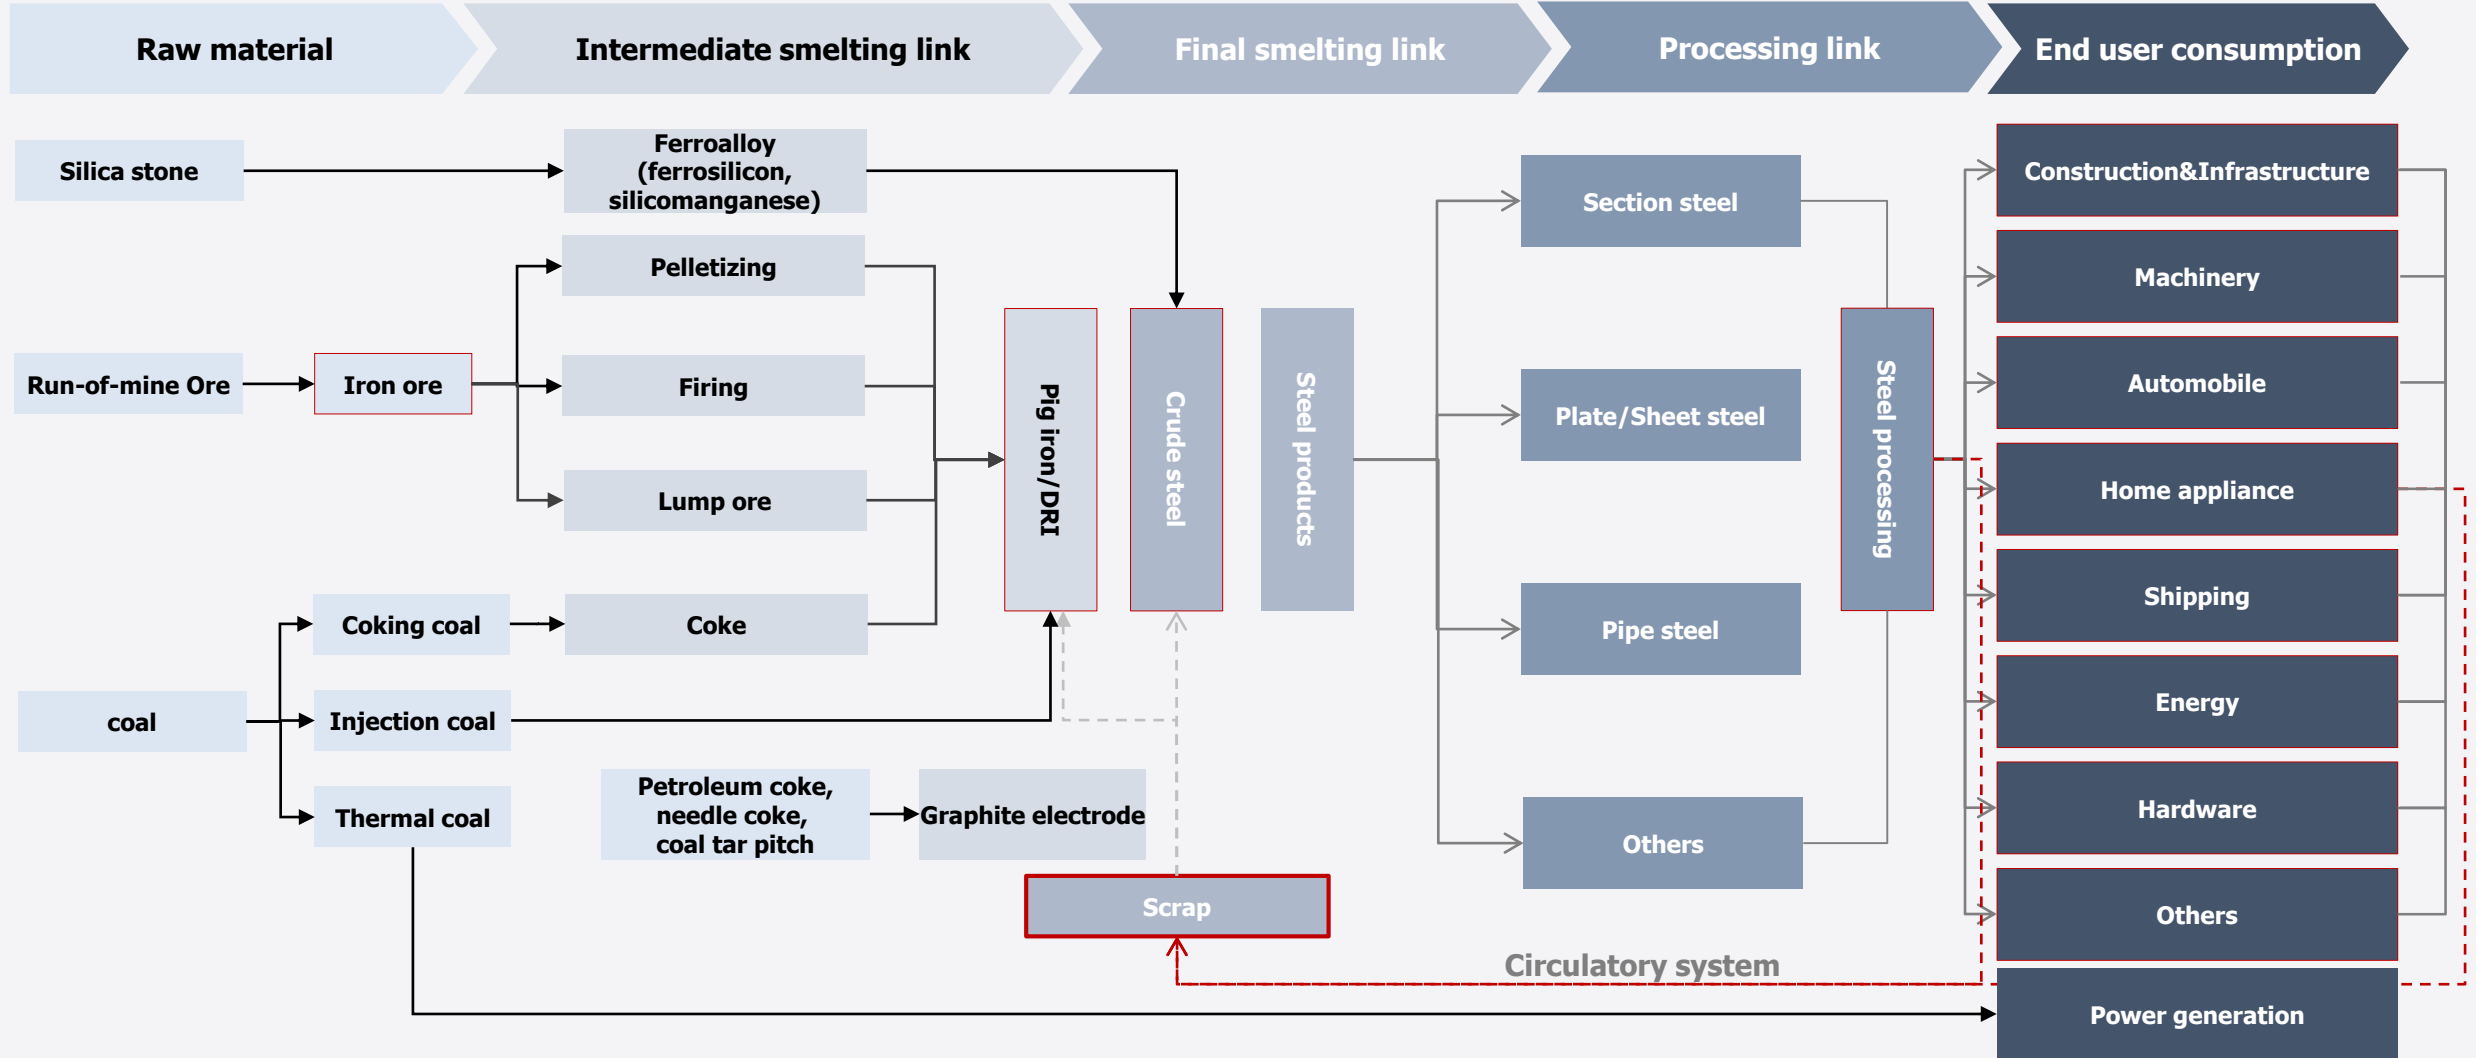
Raw material
Intermediate smelting link
Final smelting link
Processing link
End user consumption

Silica stone
Ferroalloy (ferrosilicon, silicomanganese)
Pelletizing
Run-of-mine Ore
Iron ore
Firing
Lump ore
Coking coal
Coke
coal
Injection coal
Thermal coal
Petroleum coke, needle coke, coal tar pitch
Graphite electrode
Pig iron/DRI
Crude steel
Steel products
Scrap
Section steel
Plate/Sheet steel
Pipe steel
Others
Steel processing
Circulatory system
Construction&Infrastructure
Machinery
Automobile
Home appliance
Shipping
Energy
Hardware
Others
Power generation